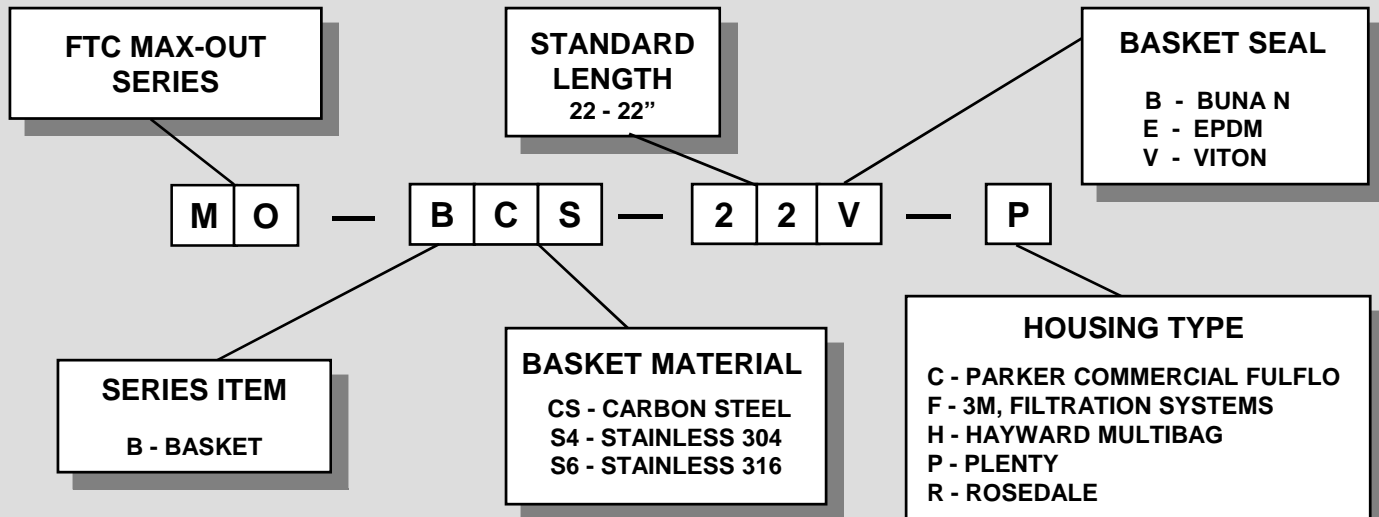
FTC MAX-OUT SERIES

STANDARD LENGTH
22 - 22”

BASKET SEAL

B - BUNA N
E - EPDM
V - VITON

M O — B C S — 2 2 V — P

SERIES ITEM

B - BASKET

BASKET MATERIAL

CS - CARBON STEEL
S4 - STAINLESS 304
S6 - STAINLESS 316

HOUSING TYPE

C - PARKER COMMERCIAL FULFLO
F - 3M, FILTRATION SYSTEMS
H - HAYWARD MULTIBAG
P - PLENTY
R - ROSEDALE